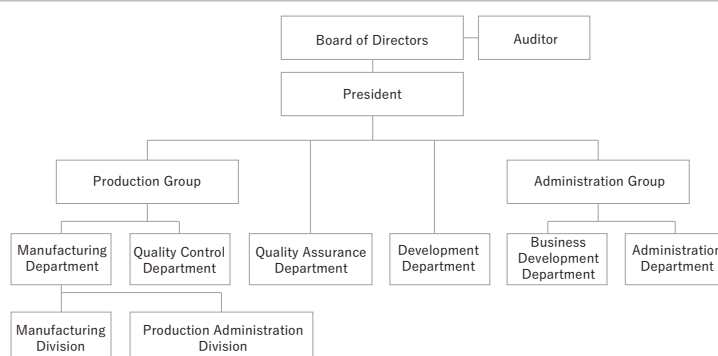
Board of Directors

Auditor

President

Production Group

Administration Group

Manufacturing Department

Quality Control Department

Quality Assurance Department

Development Department

Business Development Department

Administratio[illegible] Department

Manufacturing Division

Production Administration Division